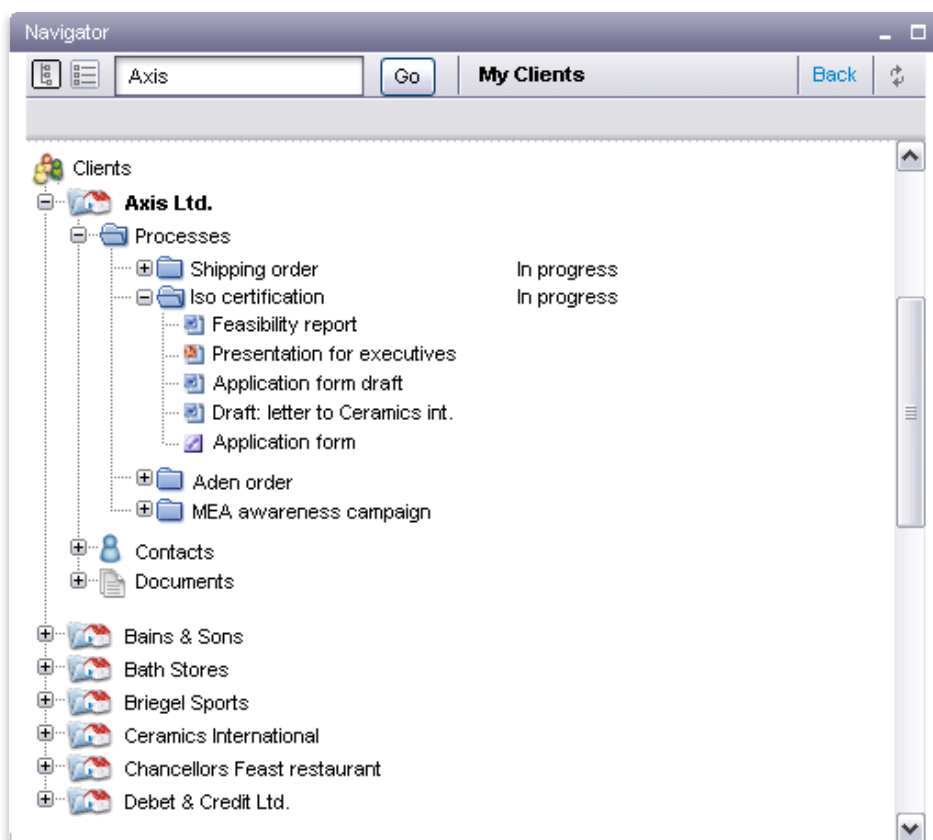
Navigator

Axis

Go

My Clients

Back

Clients

Axis Ltd.

Processes

Shipping order In progress

Iso certification In progress

Feasibility report

Presentation for executives

Application form draft

Draft: letter to Ceramics int.

Application form

Aden order

MEA awareness campaign

Contacts

Documents

Bains & Sons

Bath Stores

Briegel Sports

Ceramics International

Chancellors Feast restaurant

Debet & Credit Ltd.